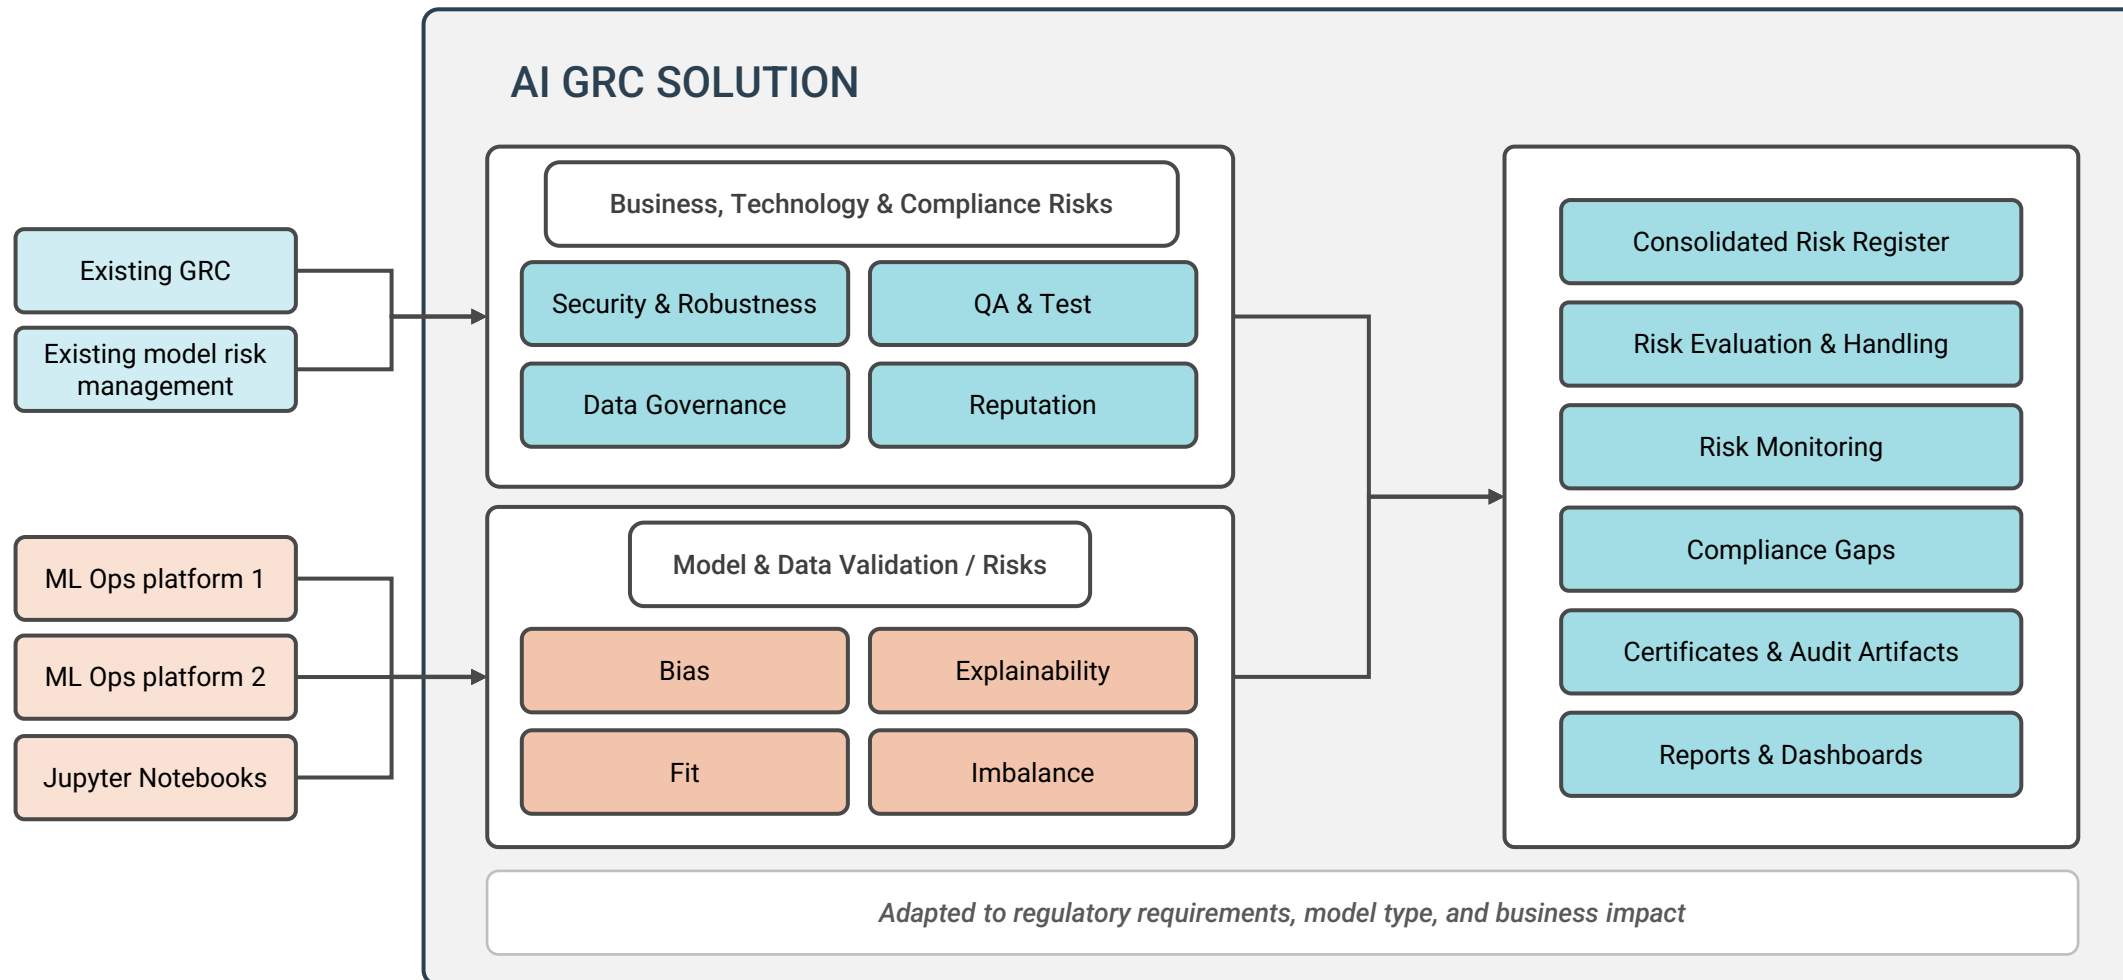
Existing GRC

Existing model risk management

ML Ops platform 1

ML Ops platform 2

Jupyter Notebooks

AI GRC SOLUTION

Business, Technology & Compliance Risks

Security & Robustness

QA & Test

Data Governance

Reputation

Model & Data Validation / Risks

Bias

Explainability

Fit

Imbalance

Consolidated Risk Register

Risk Evaluation & Handling

Risk Monitoring

Compliance Gaps

Certificates & Audit Artifacts

Reports & Dashboards

*Adapted to regulatory requirements, model type, and business impact*